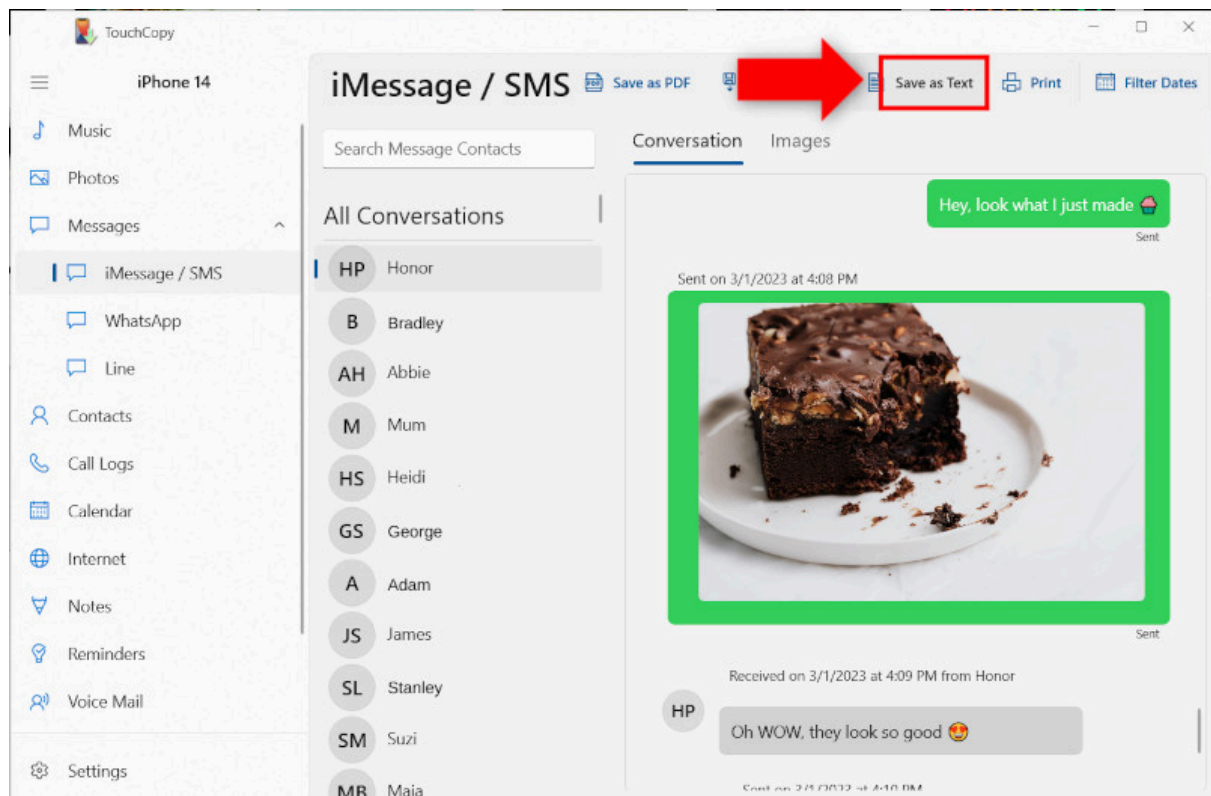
TouchCopy

iPhone 14

Music
Photos
Messages
iMessage / SMS
WhatsApp
Line
Contacts
Call Logs
Calendar
Internet
Notes
Reminders
Voice Mail
Settings

iMessage / SMS

Save as PDF

Save as Text

Print

Filter Dates

Search Message Contacts

All Conversations

HP Honor
B Bradley
AH Abbie
M Mum
HS Heidi
GS George
A Adam
JS James
SL Stanley
SM Suzi
MB Maia

Conversation

Images

Hey, look what I just made 🧁

Sent

Sent on 3/1/2023 at 4:08 PM

Sent

Received on 3/1/2023 at 4:09 PM from Honor

HP

Oh WOW, they look so good 😍

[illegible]